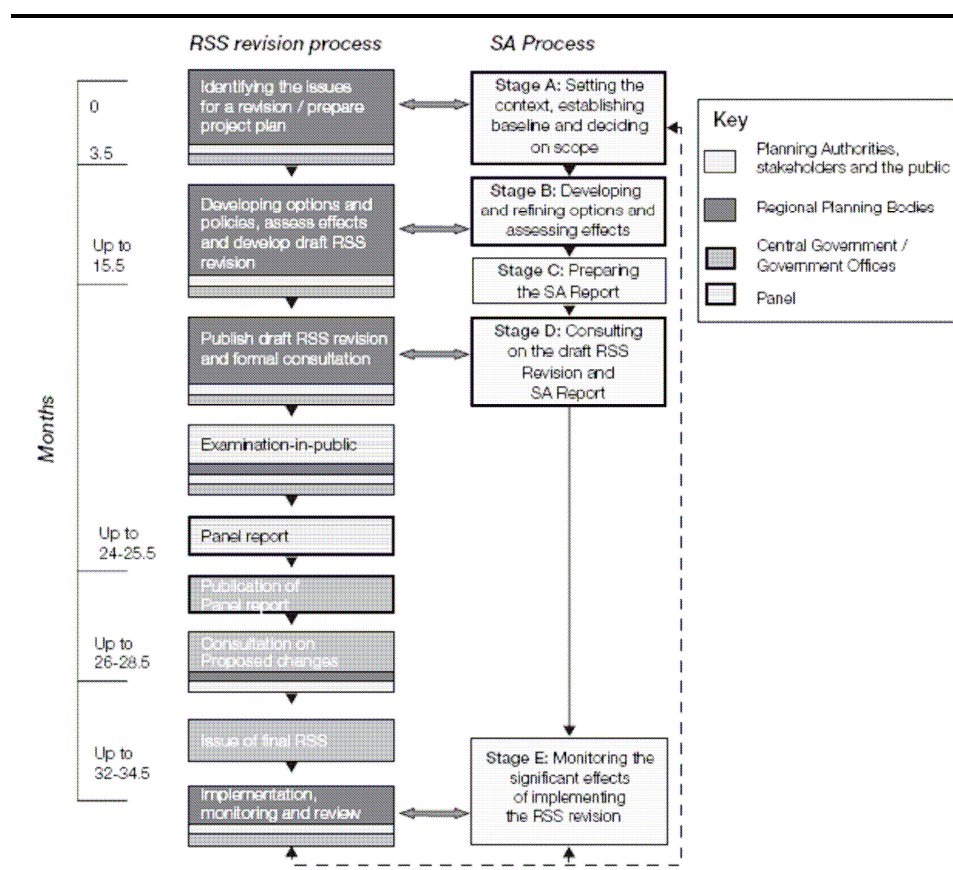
RSS revision process

SA Process

Months

0

3.5

Up to 15.5

Up to 24-25.5

Up to 26-28.5

Up to 32-34.5

Identifying the issues for a revision / prepare project plan

Stage A: Setting the context, establishing baseline and deciding on scope

Developing options and policies, assess effects and develop draft RSS revision

Stage B: Developing and refining options and assessing effects

Stage C: Preparing the SA Report

Publish draft RSS revision and formal consultation

Stage D: Consulting on the draft RSS Revision and SA Report

Examination-in-public

Panel report

Publication of Panel report

Consultation on Proposed changes

Issue of final RSS

Implementation, monitoring and review

Stage E: Monitoring the significant effects of implementing the RSS revision

Key

Planning Authorities, stakeholders and the public

Regional Planning Bodies

Central Government / Government Offices

Panel